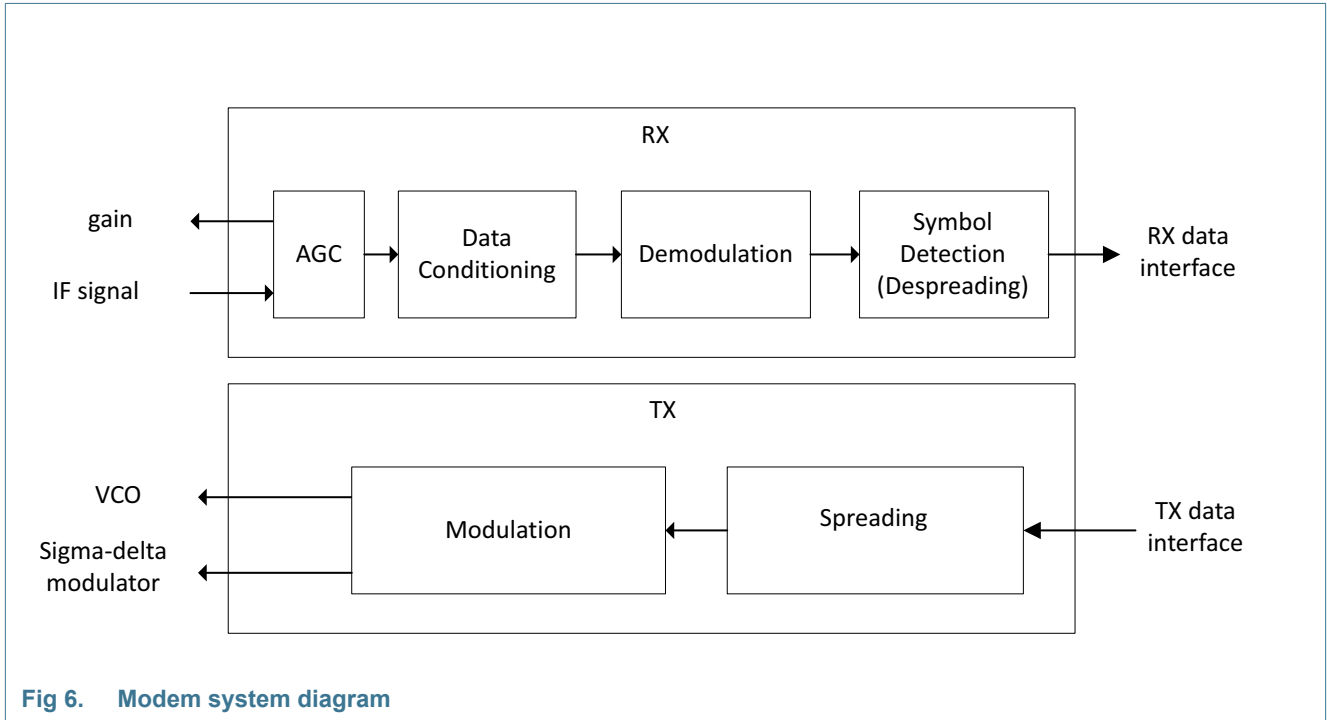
RX

gain

IF signal

AGC

Data Conditioning

Demodulation

Symbol Detection (Despreading)

RX data interface

TX

VCO

Sigma-delta modulator

Modulation

Spreading

TX data interface

Fig 6. Modem system diagram